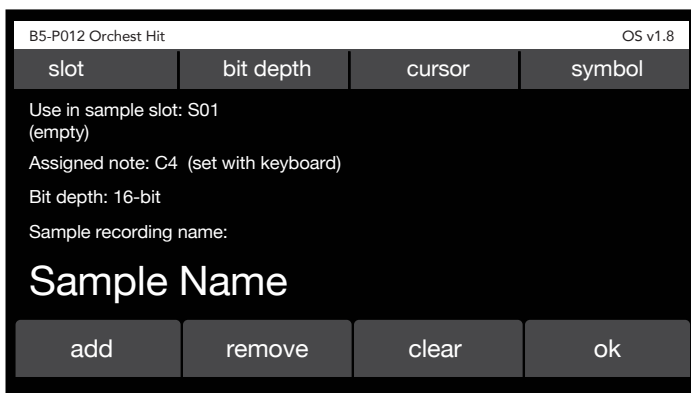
B5-P012 Orchest Hit

OS v1.8

slot | bit depth | cursor | symbol

Use in sample slot: S01
(empty)

Assigned note: C4 (set with keyboard)

Bit depth: 16-bit

Sample recording name:

Sample Name

add | remove | clear | ok